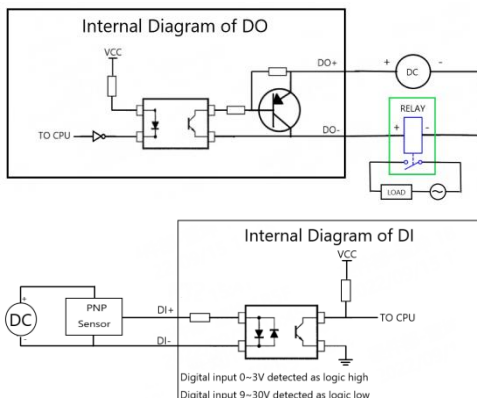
Internal Diagram of DO

VCC

TO CPU

DO+

+

DC

-

DO-

RELAY

+

-

LOAD

Internal Diagram of DI

VCC

+

DC

-

PNP Sensor

DI+

DI-

TO CPU

Digital input 0~3V detected as logic high

Digital input 9~30V detected as logic low